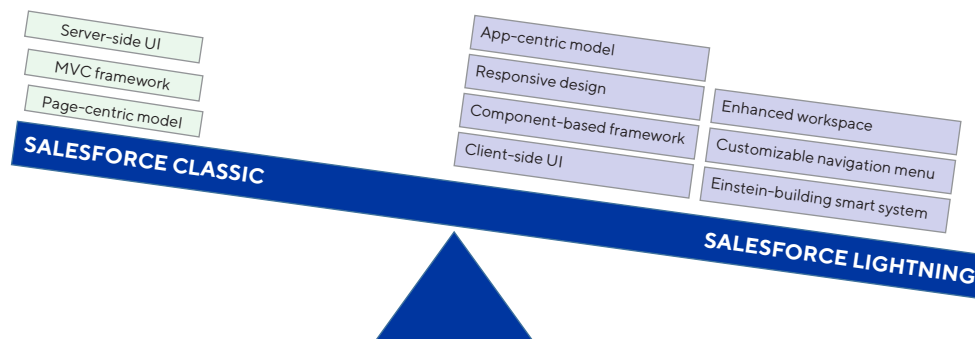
Server-side UI
MVC framework
Page-centric model
SALESFORCE CLASSIC

App-centric model
Responsive design
Component-based framework
Client-side UI

Enhanced workspace
Customizable navigation menu
Einstein-building smart system
SALESFORCE LIGHTNING